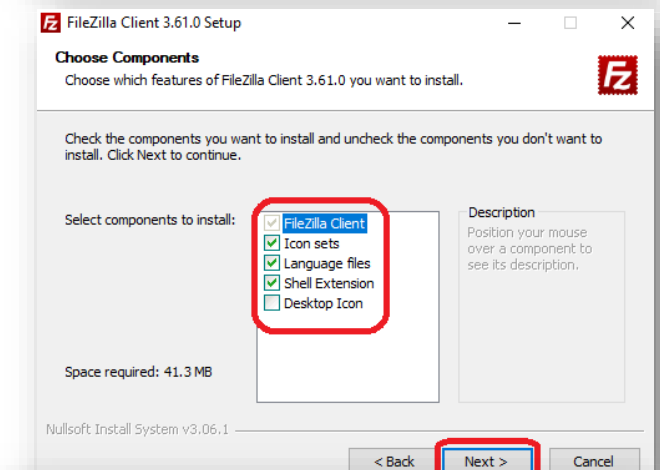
FileZilla Client 3.61.0 Setup

Choose Components
Choose which features of FileZilla Client 3.61.0 you want to install.

Check the components you want to install and uncheck the components you don't want to install. Click Next to continue.

Select components to install:

FileZilla Client
Icon sets
Language files
Shell Extension
Desktop Icon

Description
Position your mouse over a component to see its description.

Space required: 41.3 MB

Nullsoft Install System v3.06.1

< Back
Next >
Cancel